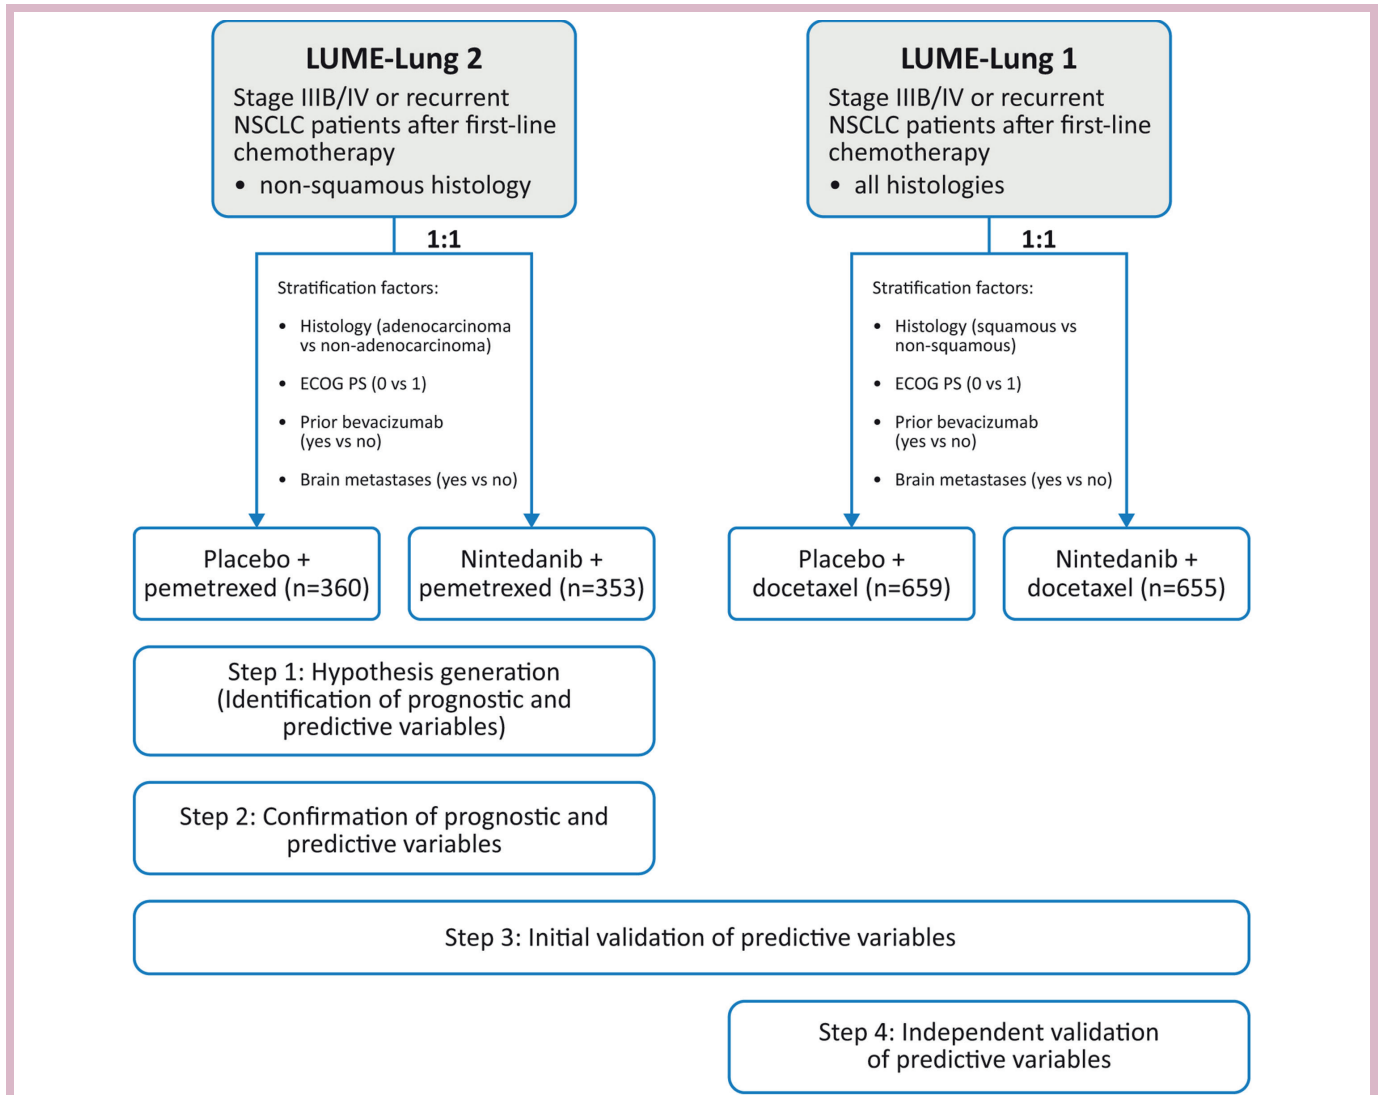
LUME-Lung 2
Stage IIIB/IV or recurrent NSCLC patients after first-line chemotherapy
• non-squamous histology

1:1

Stratification factors:
• Histology (adenocarcinoma vs non-adenocarcinoma)
• ECOG PS (0 vs 1)
• Prior bevacizumab (yes vs no)
• Brain metastases (yes vs no)

Placebo + pemetrexed (n=360)

Nintedanib + pemetrexed (n=353)

LUME-Lung 1
Stage IIIB/IV or recurrent NSCLC patients after first-line chemotherapy
• all histologies

1:1

Stratification factors:
• Histology (squamous vs non-squamous)
• ECOG PS (0 vs 1)
• Prior bevacizumab (yes vs no)
• Brain metastases (yes vs no)

Placebo + docetaxel (n=659)

Nintedanib + docetaxel (n=655)

Step 1: Hypothesis generation (Identification of prognostic and predictive variables)

Step 2: Confirmation of prognostic and predictive variables

Step 3: Initial validation of predictive variables

Step 4: Independent validation of predictive variables